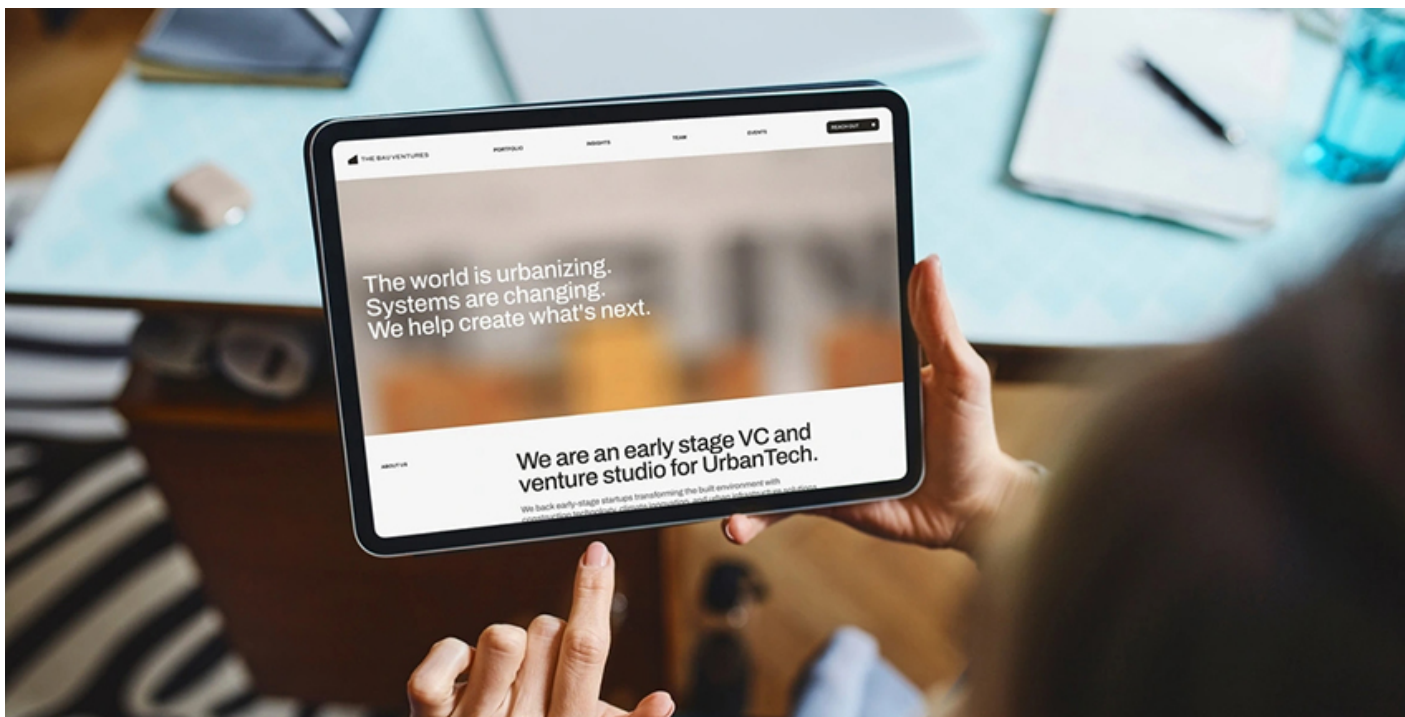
THE BAU VENTURES

PORTFOLIO

INSIGHTS

TEAM

EVENTS

REACH OUT

The world is urbanizing. Systems are changing. We help create what's next.

ABOUT US

We are an early stage VC and venture studio for UrbanTech.

We back early-stage startups transforming the built environment with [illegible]